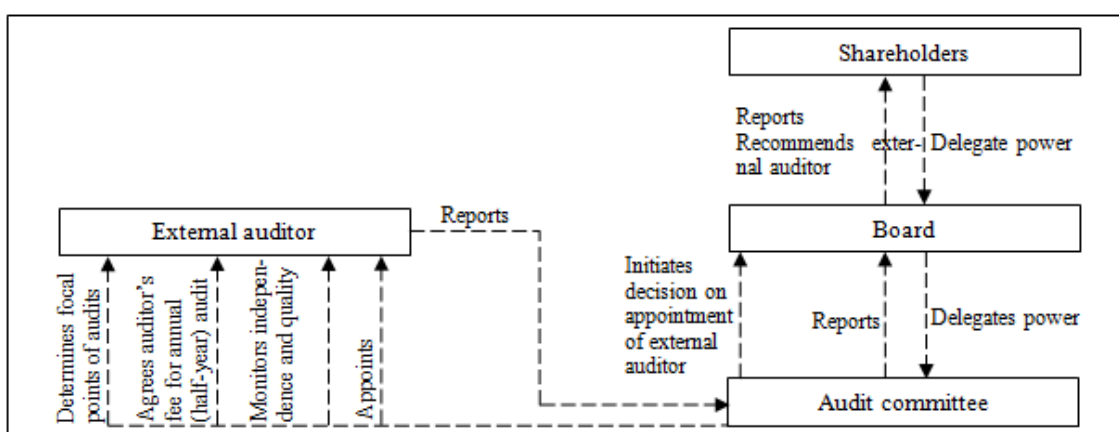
Shareholders

Reports Recommends external auditor

Delegate power

Board

External auditor

Reports

Determines focal points of audits

Agrees auditor's fee for annual (half-year) audit

Monitors independence and quality

Appoints

Initiates decision on appointment of external auditor

Reports

Delegates power

Audit committee